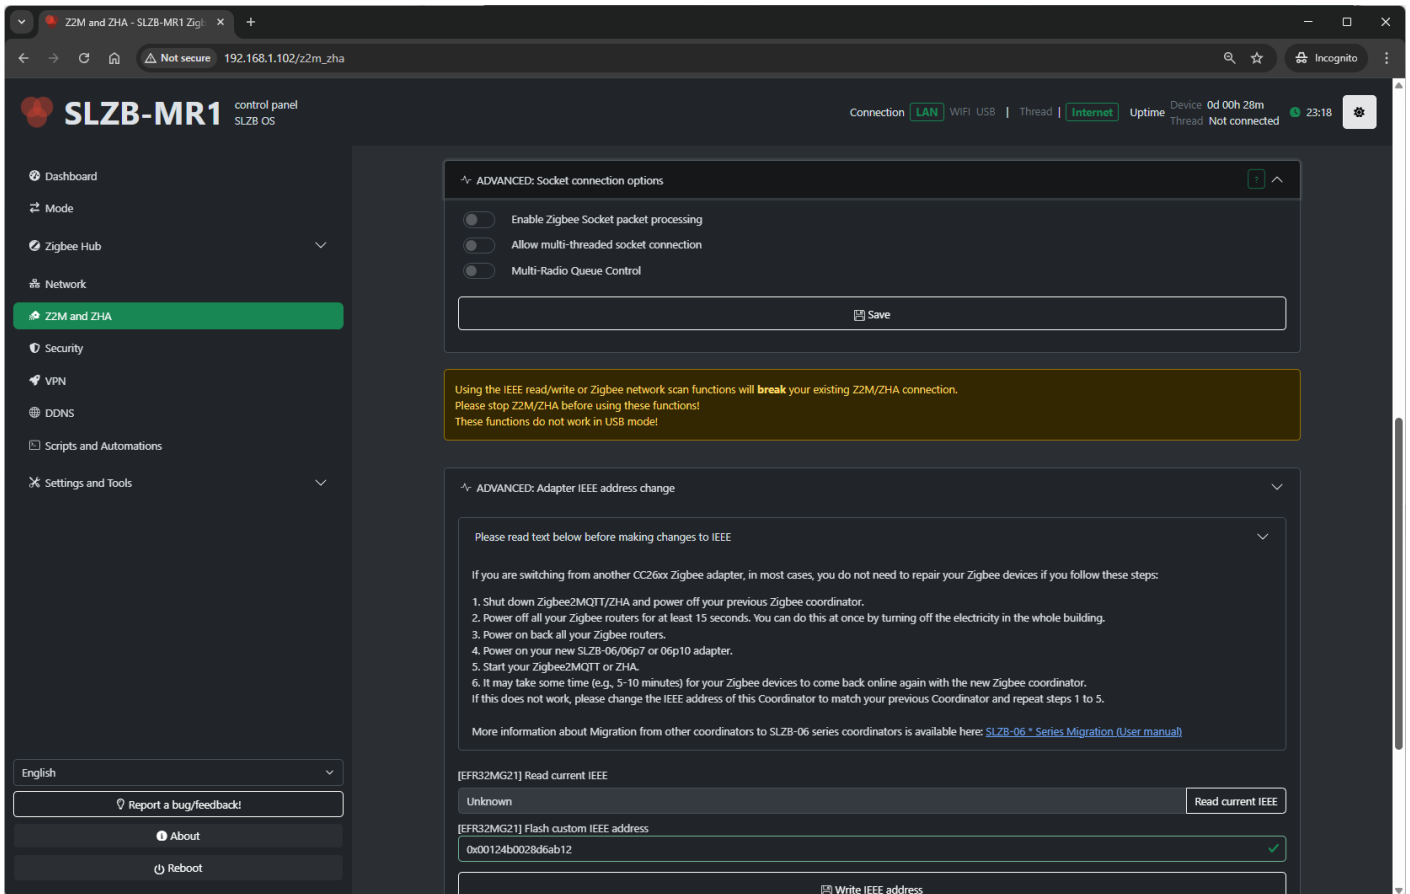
Z2M and ZHA - SLZB-MR1 Zigb

Not secure 192.168.1.102/z2m_zha

Incognito

SLZB-MR1 control panel SLZB OS

Connection LAN WiFi USB | Thread | Internet Uptime Device 0d 00h 28m Thread Not connected 23:18

Dashboard
Mode
Zigbee Hub
Network
Z2M and ZHA
Security
VPN
DDNS
Scripts and Automations
Settings and Tools

English
Report a bug/feedback!
About
Reboot

ADVANCED: Socket connection options

Enable Zigbee Socket packet processing
Allow multi-threaded socket connection
Multi-Radio Queue Control

Save

Using the IEEE read/write or Zigbee network scan functions will **break** your existing Z2M/ZHA connection.
Please stop Z2M/ZHA before using these functions!
These functions do not work in USB mode!

ADVANCED: Adapter IEEE address change

Please read text below before making changes to IEEE

If you are switching from another CC26xx Zigbee adapter, in most cases, you do not need to repair your Zigbee devices if you follow these steps:

1. Shut down Zigbee2MQTT/ZHA and power off your previous Zigbee coordinator.
2. Power off all your Zigbee routers for at least 15 seconds. You can do this at once by turning off the electricity in the whole building.
3. Power on back all your Zigbee routers.
4. Power on your new SLZB-06/06p7 or 06p10 adapter.
5. Start your Zigbee2MQTT or ZHA.
6. It may take some time (e.g., 5-10 minutes) for your Zigbee devices to come back online again with the new Zigbee coordinator.
If this does not work, please change the IEEE address of this Coordinator to match your previous Coordinator and repeat steps 1 to 5.

More information about Migration from other coordinators to SLZB-06 series coordinators is available here: SLZB-06 * Series Migration (User manual)

[EFR32MG21] Read current IEEE
Unknown
Read current IEEE
[EFR32MG21] Flash custom IEEE address
0x00124b0028d6ab12
Write IEEE address